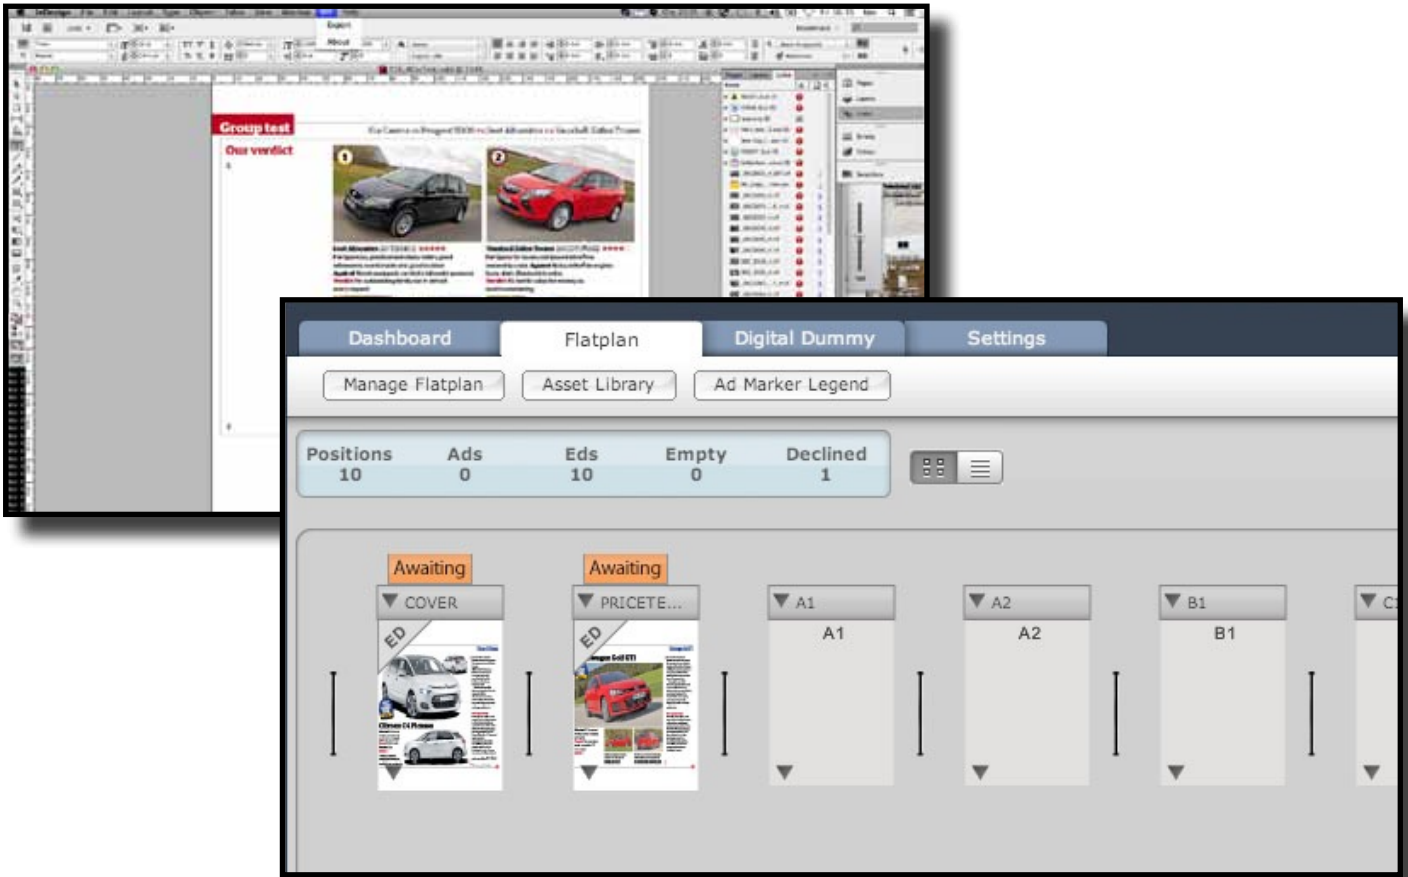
Export
About

Group test
Our verdict

Dashboard
Flatplan
Digital Dummy
Settings

Manage Flatplan
Asset Library
Ad Marker Legend

| Positions | Ads | Eds | Empty | Declined |
|---|---|---|---|---|
| 10 | 0 | 10 | 0 | 1 |

Awaiting
COVER
ED

Awaiting
PRICETE...
ED

A1
A1

A2
A2

B1
B1